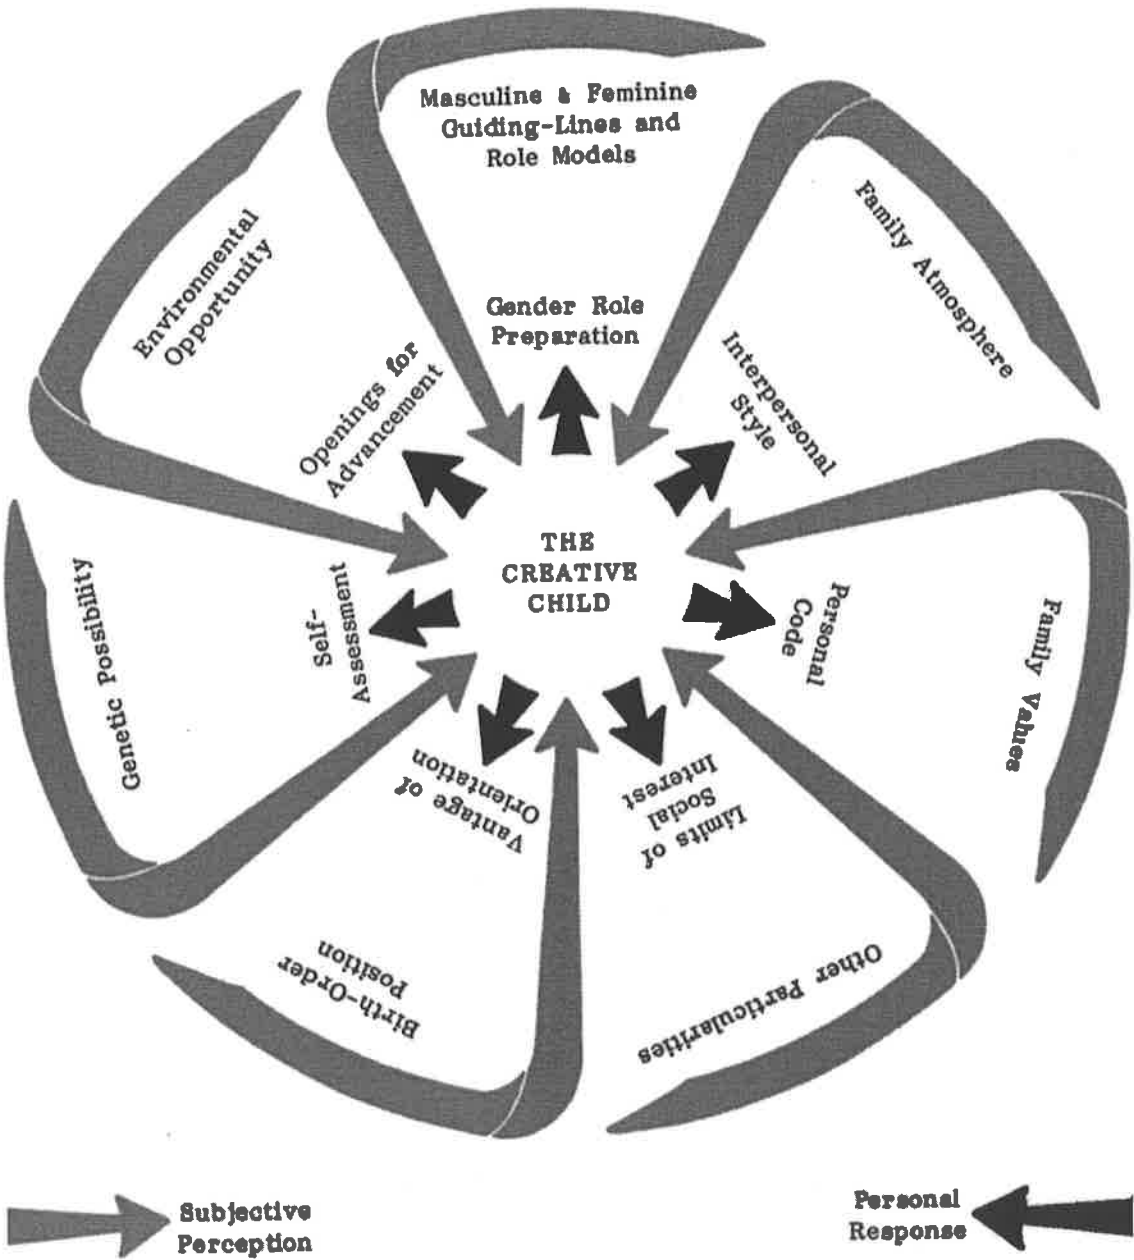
Masculine & Feminine Guiding-Lines and Role Models

Family Atmosphere

Environmental Opportunity

Gender Role Preparation

Interpersonal Style

Openings for Advancement

THE CREATIVE CHILD

Genetic Possibility

Self-Assessment

Personal Code

Family Values

Vantage of Orientation

Limits of Social Interest

Birth-Order Position

Other Particularities

Subjective Perception

Personal Response